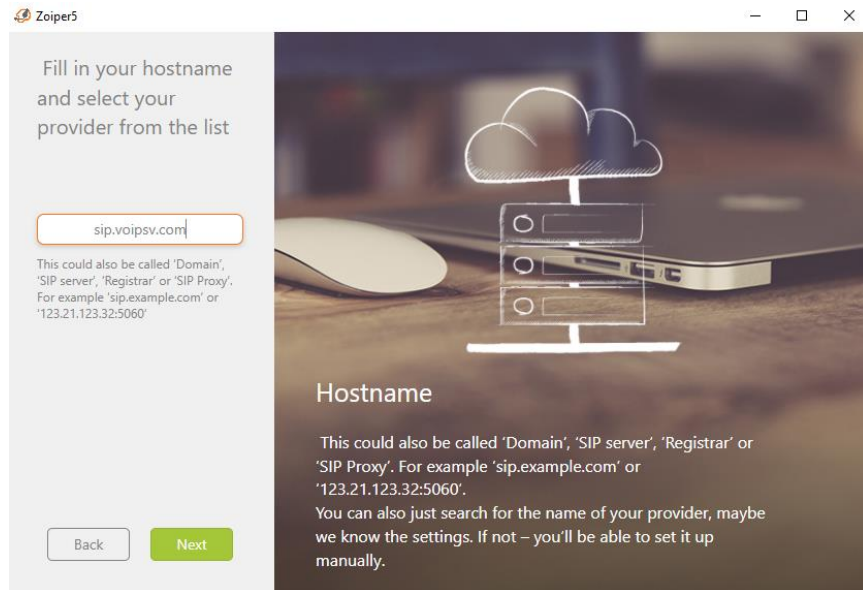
Zoiper5

Fill in your hostname and select your provider from the list

sip.voipsv.com

This could also be called 'Domain', 'SIP server', 'Registrar' or 'SIP Proxy'. For example 'sip.example.com' or '123.21.123.32:5060'

Back

Next

Hostname

This could also be called 'Domain', 'SIP server', 'Registrar' or 'SIP Proxy'. For example 'sip.example.com' or '123.21.123.32:5060'.
You can also just search for the name of your provider, maybe we know the settings. If not – you'll be able to set it up manually.